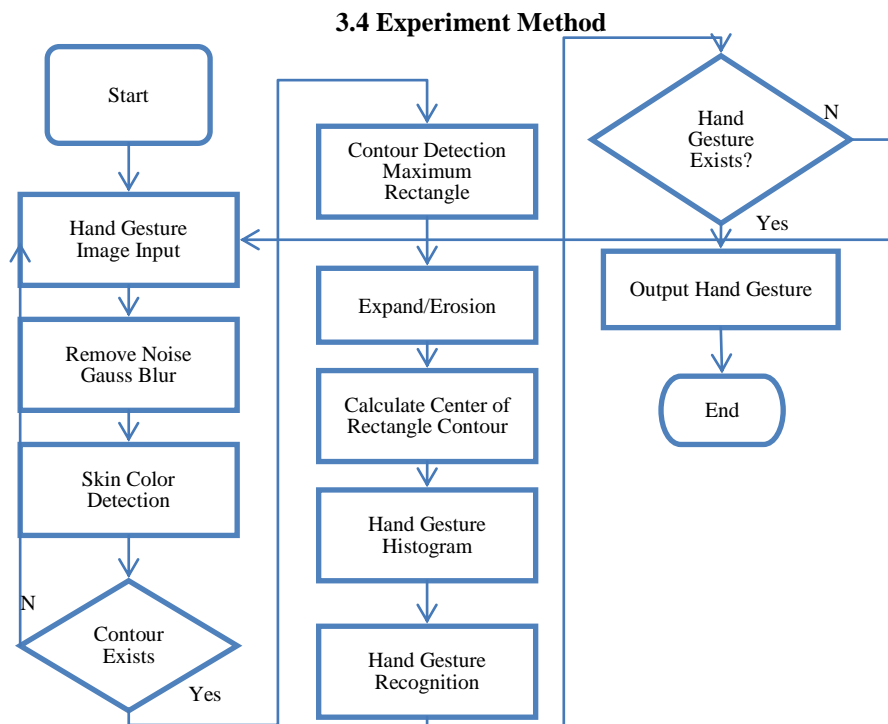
3.4 Experiment Method

Start

Hand Gesture Image Input

Remove Noise Gauss Blur

Skin Color Detection

N

Contour Exists

Yes

Contour Detection Maximum Rectangle

Expand/Erosion

Calculate Center of Rectangle Contour

Hand Gesture Histogram

Hand Gesture Recognition

Hand Gesture Exists?

N

Yes

Output Hand Gesture

End